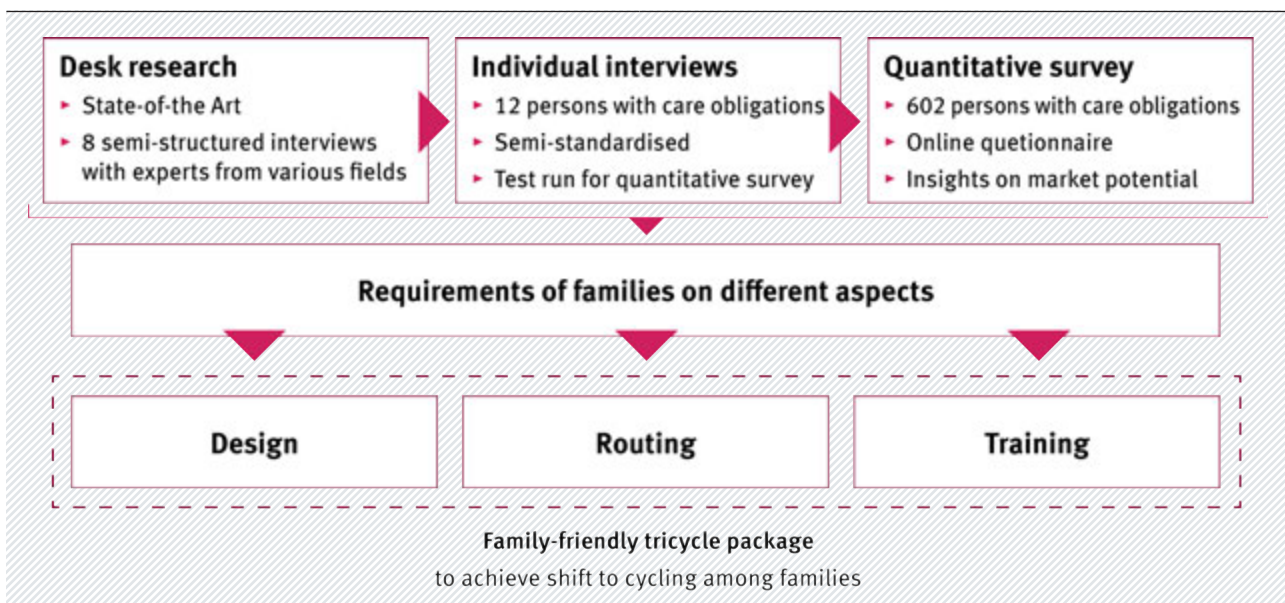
Desk research
- State-of-the Art
- 8 semi-structured interviews with experts from various fields

Individual interviews
- 12 persons with care obligations
- Semi-standardised
- Test run for quantitative survey

Quantitative survey
- 602 persons with care obligations
- Online quetionnaire
- Insights on market potential

Requirements of families on different aspects

Design

Routing

Training

Family-friendly tricycle package
to achieve shift to cycling among families